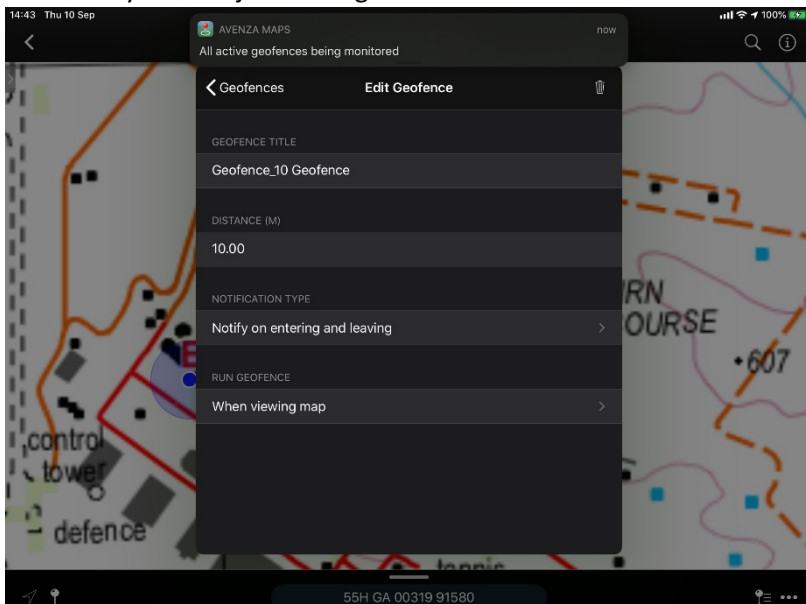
14:43 Thu 10 Sep
100%

AVENZA MAPS
now
All active geofences being monitored

Geofences
Edit Geofence

GEOFENCE TITLE
Geofence_10 Geofence

DISTANCE (M)
10.00

NOTIFICATION TYPE
Notify on entering and leaving

RUN GEOFENCE
When viewing map

RN
OURSE
•607
control
tower
defence
tennis

55H GA 00319 91580